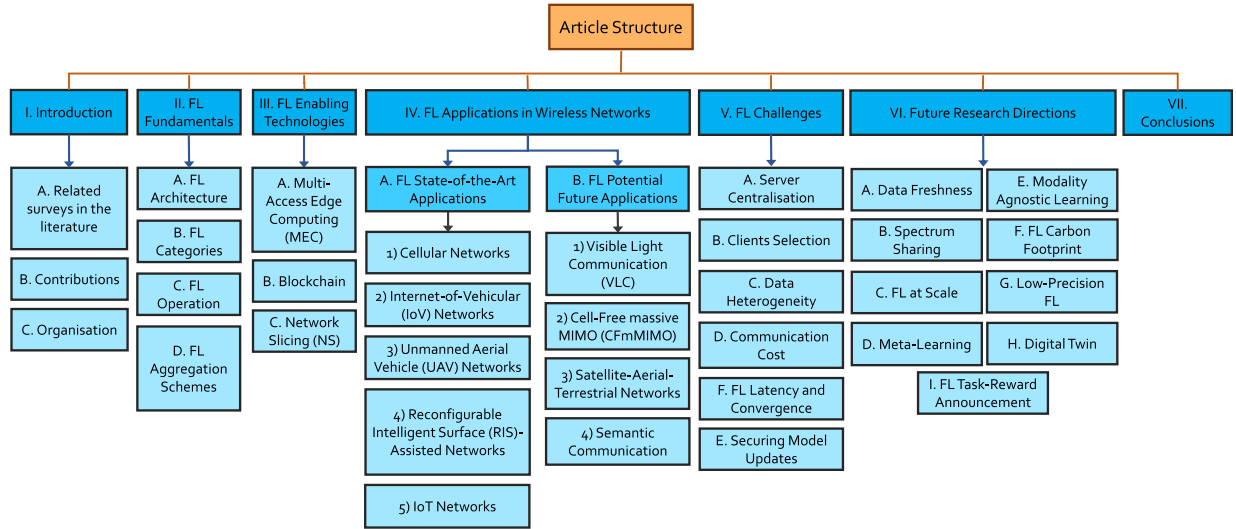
Article Structure

I. Introduction

A. Related surveys in the literature

B. Contributions

C. Organisation

II. FL Fundamentals

A. FL Architecture

B. FL Categories

C. FL Operation

D. FL Aggregation Schemes

III. FL Enabling Technologies

A. Multi-Access Edge Computing (MEC)

B. Blockchain

C. Network Slicing (NS)

IV. FL Applications in Wireless Networks

A. FL State-of-the-Art Applications

1) Cellular Networks

2) Internet-of-Vehicular (IoV) Networks

3) Unmanned Aerial Vehicle (UAV) Networks

4) Reconfigurable Intelligent Surface (RIS)-Assisted Networks

5) IoT Networks

B. FL Potential Future Applications

1) Visible Light Communication (VLC)

2) Cell-Free massive MIMO (CFmMIMO)

3) Satellite-Aerial-Terrestrial Networks

4) Semantic Communication

V. FL Challenges

A. Server Centralisation

B. Clients Selection

C. Data Heterogeneity

D. Communication Cost

F. FL Latency and Convergence

E. Securing Model Updates

VI. Future Research Directions

A. Data Freshness

B. Spectrum Sharing

C. FL at Scale

D. Meta-Learning

E. Modality Agnostic Learning

F. FL Carbon Footprint

G. Low-Precision FL

H. Digital Twin

I. FL Task-Reward Announcement

VII. Conclusions